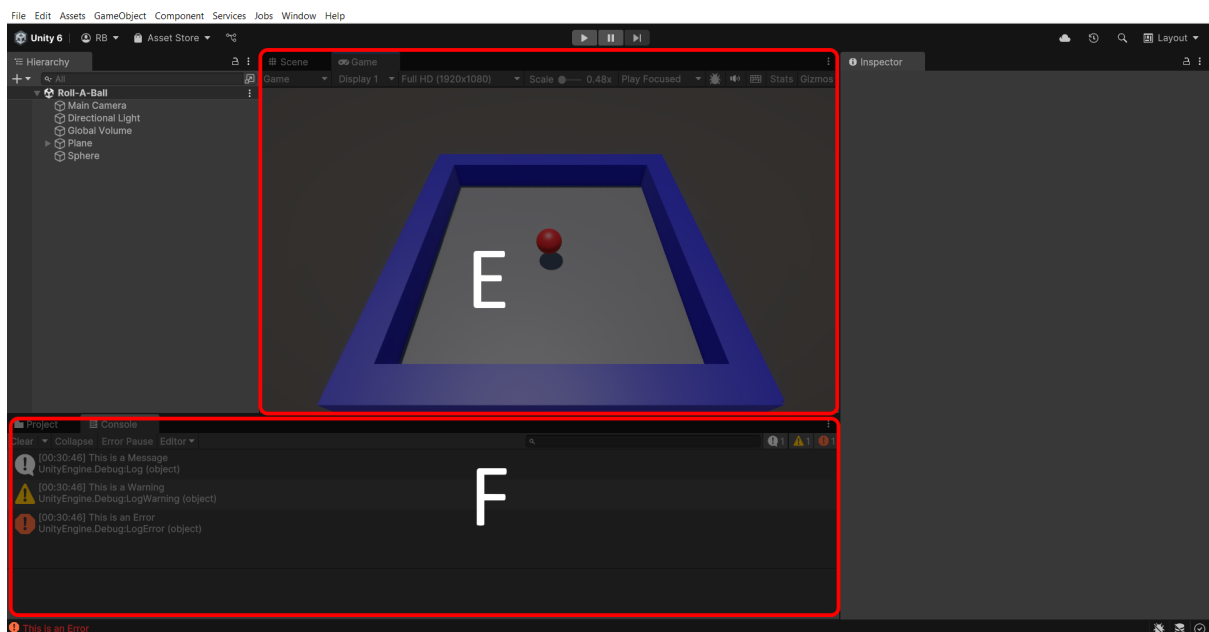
File Edit Assets GameObject Component Services Jobs Window Help

Unity 6 RB Asset Store

Layout

Hierarchy

All

Roll-A-Ball
Main Camera
Directional Light
Global Volume
Plane
Sphere

Scene Game

Game Display 1 Full HD (1920x1080) Scale 0.48x Play Focused Stats Gizmos

E

Inspector

Project Console

Clear Collapse Error Pause Editor

1 1 1

[00:30:46] This is a Message
UnityEngine.Debug:Log (object)

[00:30:46] This is a Warning
UnityEngine.Debug:LogWarning (object)

[00:30:46] This is an Error
UnityEngine.Debug:LogError (object)

F

This is an Error